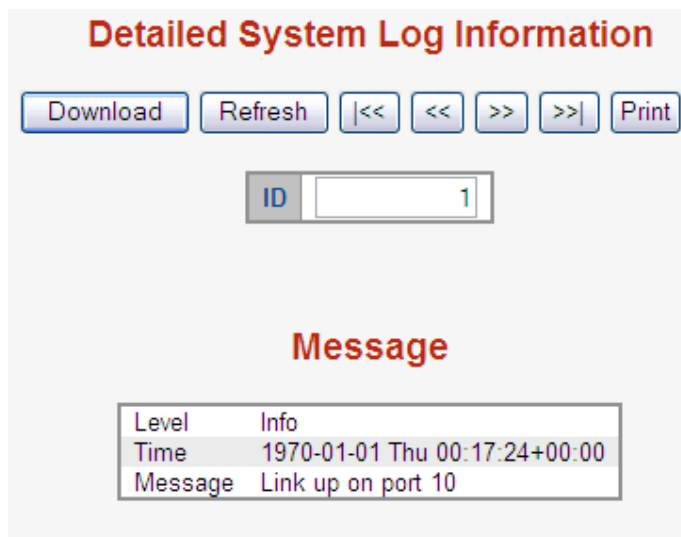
Detailed System Log Information

Download Refresh |<< << >> >>| Print

| ID | 1 |
|---|---|

Message

| Level | Info |
|---|---|
| Time | 1970-01-01 Thu 00:17:24+00:00 |
| Message | Link up on port 10 |